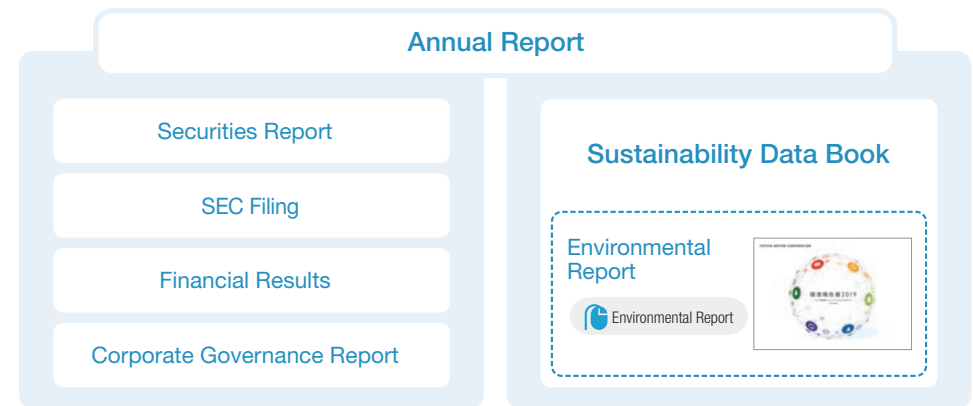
Annual Report

Securities Report

SEC Filing

Financial Results

Corporate Governance Report

Sustainability Data Book

Environmental Report

Environmental Report

TOYOTA MOTOR CORPORATION

環境報告書2019

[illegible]